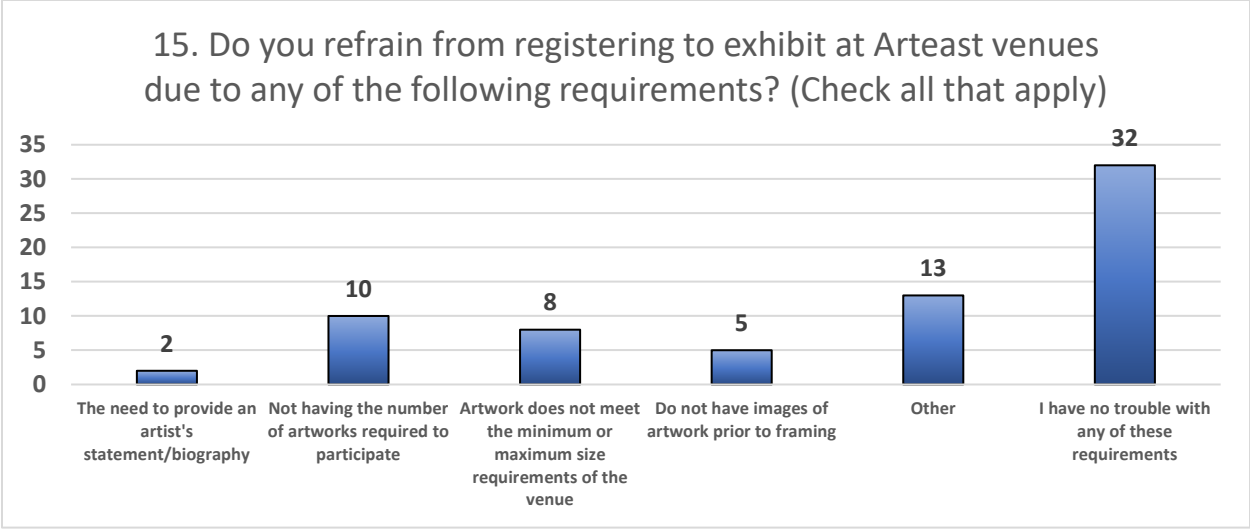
15. Do you refrain from registering to exhibit at Arteast venues due to any of the following requirements? (Check all that apply)

35
30
25
20
15
10
5
0

2
10
8
5
13
32

The need to provide an artist's statement/biography

Not having the number of artworks required to participate

Artwork does not meet the minimum or maximum size requirements of the venue

Do not have images of artwork prior to framing

Other

I have no trouble with any of these requirements